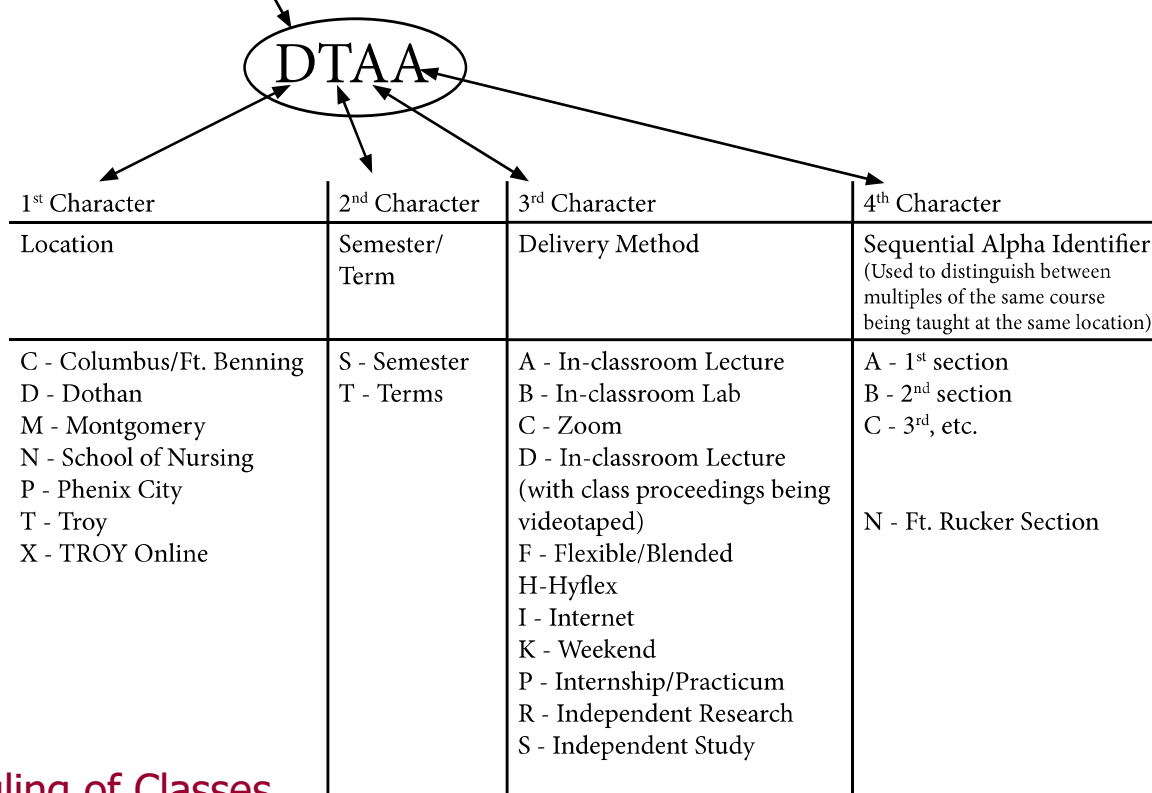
DTAA

| 1$^{st}$ Character | 2$^{nd}$ Character | 3$^{rd}$ Character | 4$^{th}$ Character |
|---|---|---|---|
| Location | Semester/ Term | Delivery Method | Sequential Alpha Identifier (Used to distinguish between multiples of the same course being taught at the same location) |
| C - Columbus/Ft. Benning<br>D - Dothan<br>M - Montgomery<br>N - School of Nursing<br>P - Phenix City<br>T - Troy<br>X - TROY Online | S - Semester<br>T - Terms | A - In-classroom Lecture<br>B - In-classroom Lab<br>C - Zoom<br>D - In-classroom Lecture (with class proceedings being videotaped)<br>F - Flexible/Blended<br>H-Hyflex<br>I - Internet<br>K - Weekend<br>P - Internship/Practicum<br>R - Independent Research<br>S - Independent Study | A - 1$^{st}$ section<br>B - 2$^{nd}$ section<br>C - 3$^{rd}$, etc.<br><br>N - Ft. Rucker Section |

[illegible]uling of Classes